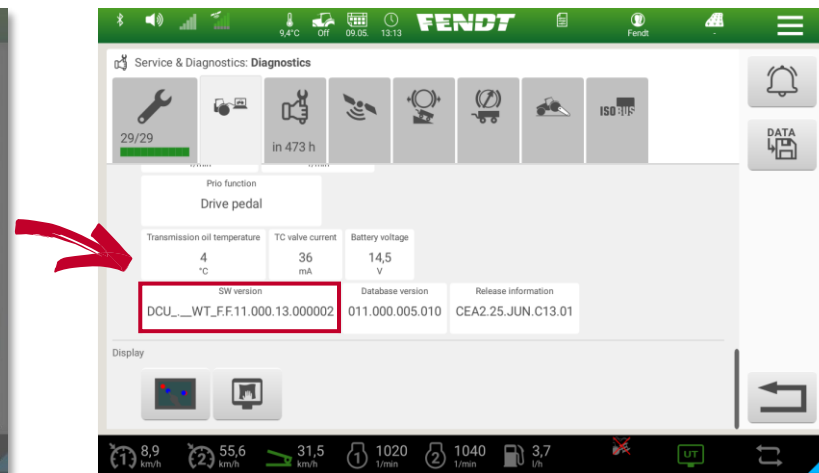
9,4°C Off 09.05. 13:13 FENDT Fendt -

Service & Diagnostics: Diagnostics

29/29

in 473 h

ISOBUS

DATA

Prio function
Drive pedal

| Transmission oil temperature | TC valve current | Battery voltage |
|---|---|---|
| 4 °C | 36 mA | 14,5 V |

| SW version | Database version | Release information |
|---|---|---|
| DCU_.__WT_F.F.11.000.13.000002 | 011.000.005.010 | CEA2.25.JUN.C13.01 |

Display

8,9 km/h 55,6 km/h 31,5 km/h 1020 1/min 1040 1/min 3,7 l/h UT